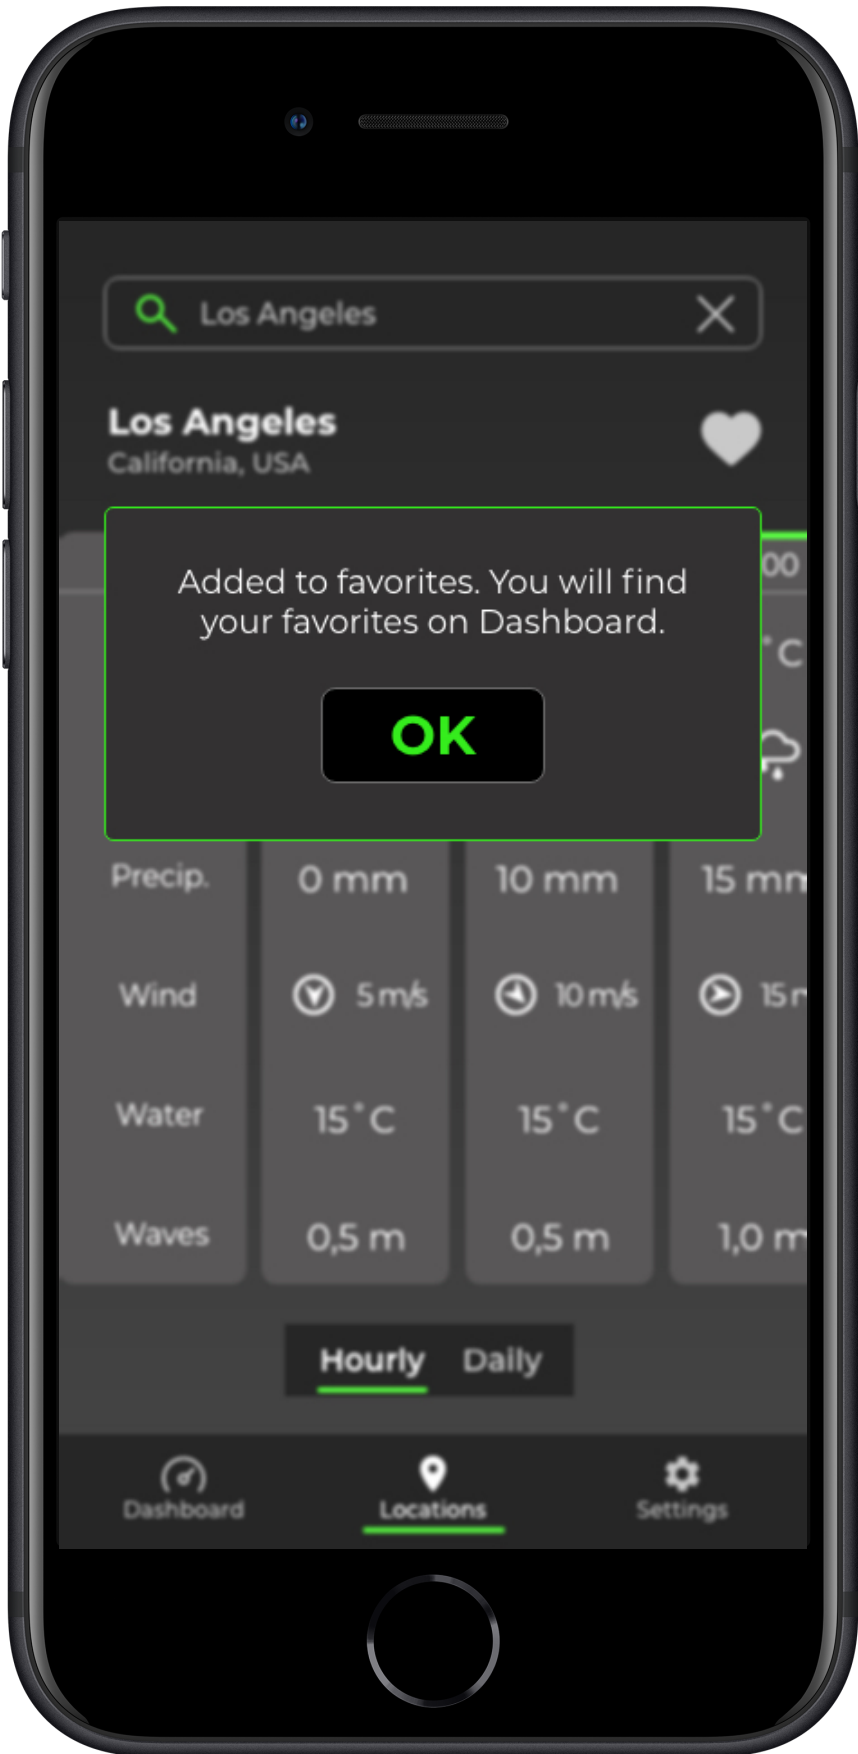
Los Angeles

Los Angeles
California, USA

Added to favorites. You will find your favorites on Dashboard.

OK

00
°C

| Precip. | 0 mm | 10 mm | 15 mm |
|---|---|---|---|
| Wind | 5 m/s | 10 m/s | 15 m |
| Water | 15 °C | 15 °C | 15 °C |
| Waves | 0,5 m | 0,5 m | 1,0 m |

Hourly Daily

Dashboard Locations Settings